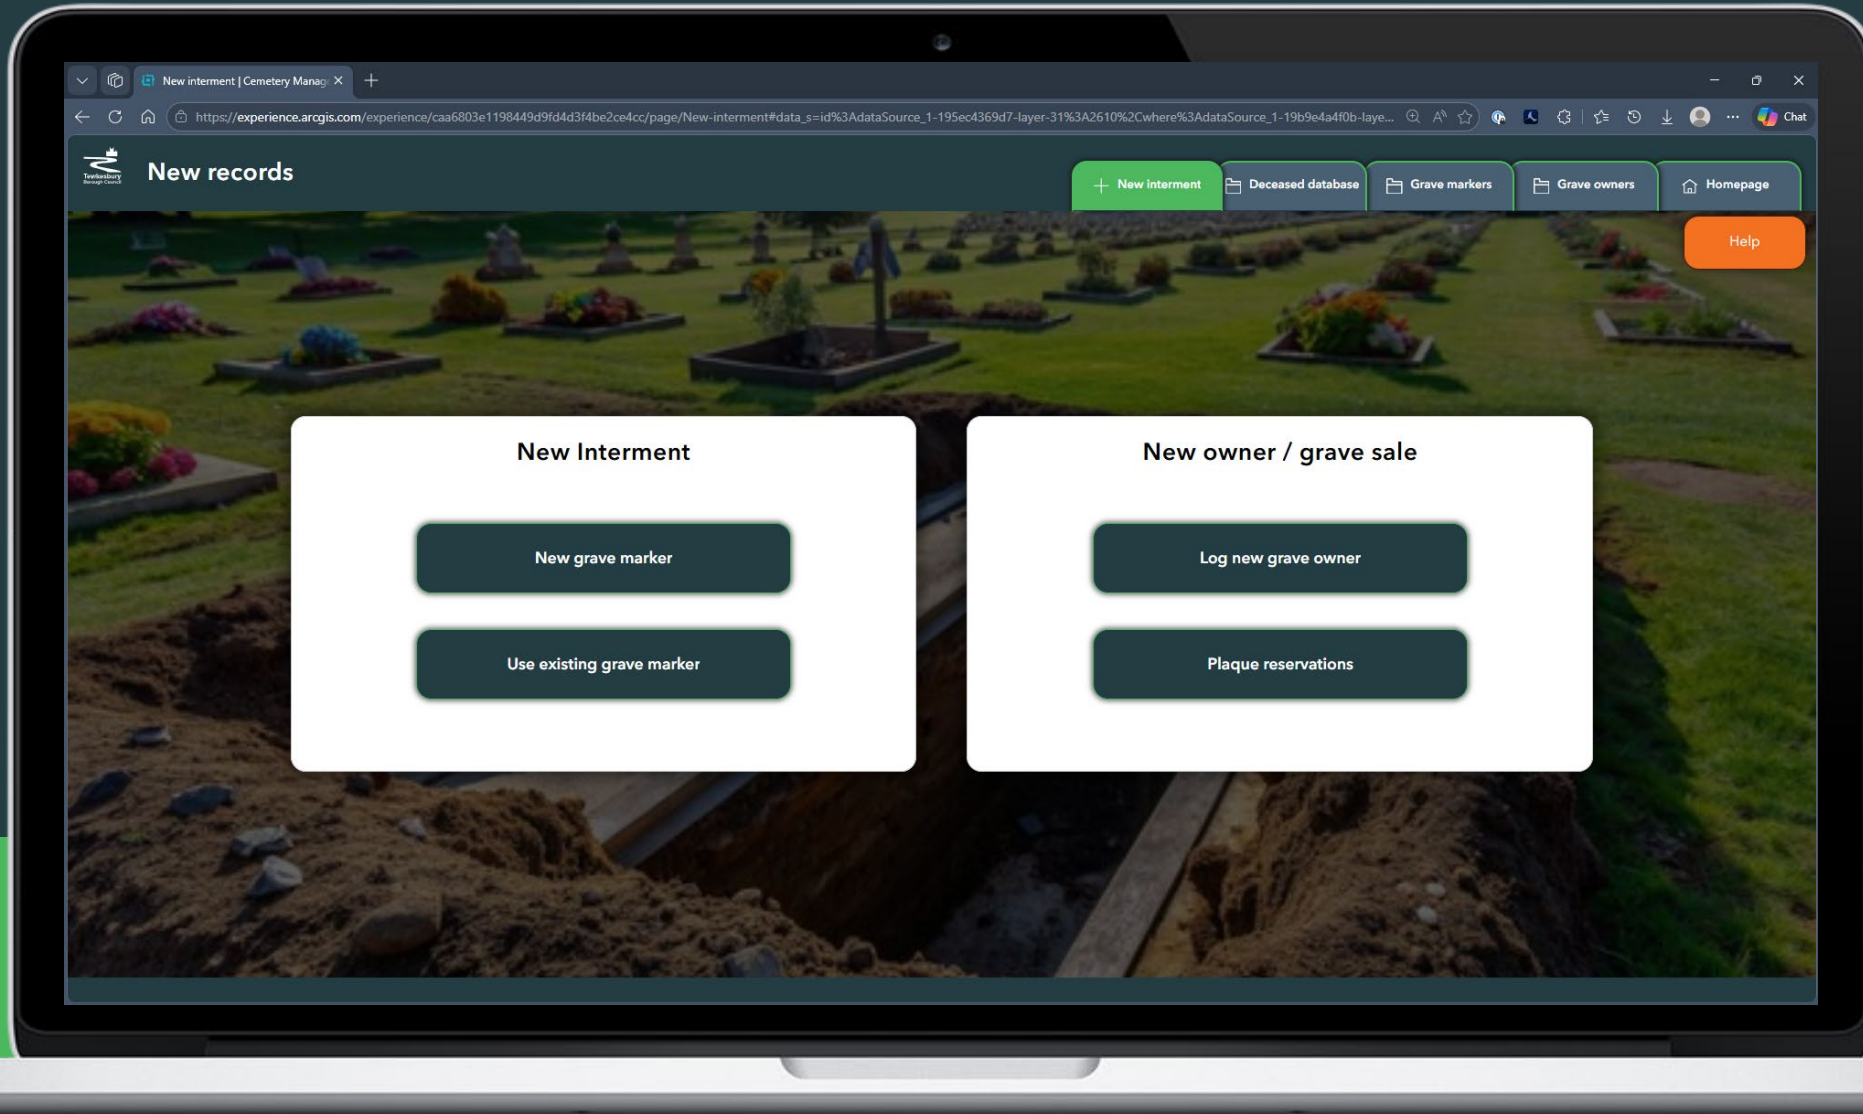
New interment | Cemetery Manag ×

https://experience.arcgis.com/experience/caa6803e1198449d9fd4d3f4be2ce4cc/page/New-interment#data_s=id%3AdataSource_1-195ec4369d7-layer-31%3A2610%2Cwhere%3AdataSource_1-19b9e4a4f0b-laye...

Chat

Tewkesbury Borough Council

New records

New interment

Deceased database

Grave markers

Grave owners

Homepage

Help

New Interment

New grave marker

Use existing grave marker

New owner / grave sale

Log new grave owner

Plaque reservations